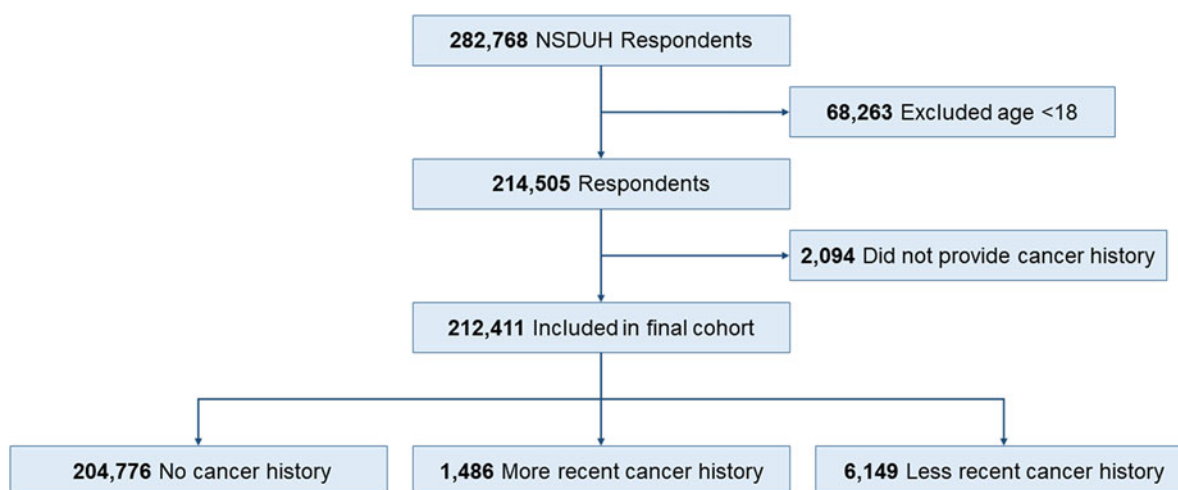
**282,768** NSDUH Respondents

**68,263** Excluded age <18

**214,505** Respondents

**2,094** Did not provide cancer history

**212,411** Included in final cohort

**204,776** No cancer history

**1,486** More recent cancer history

**6,149** Less recent cancer history